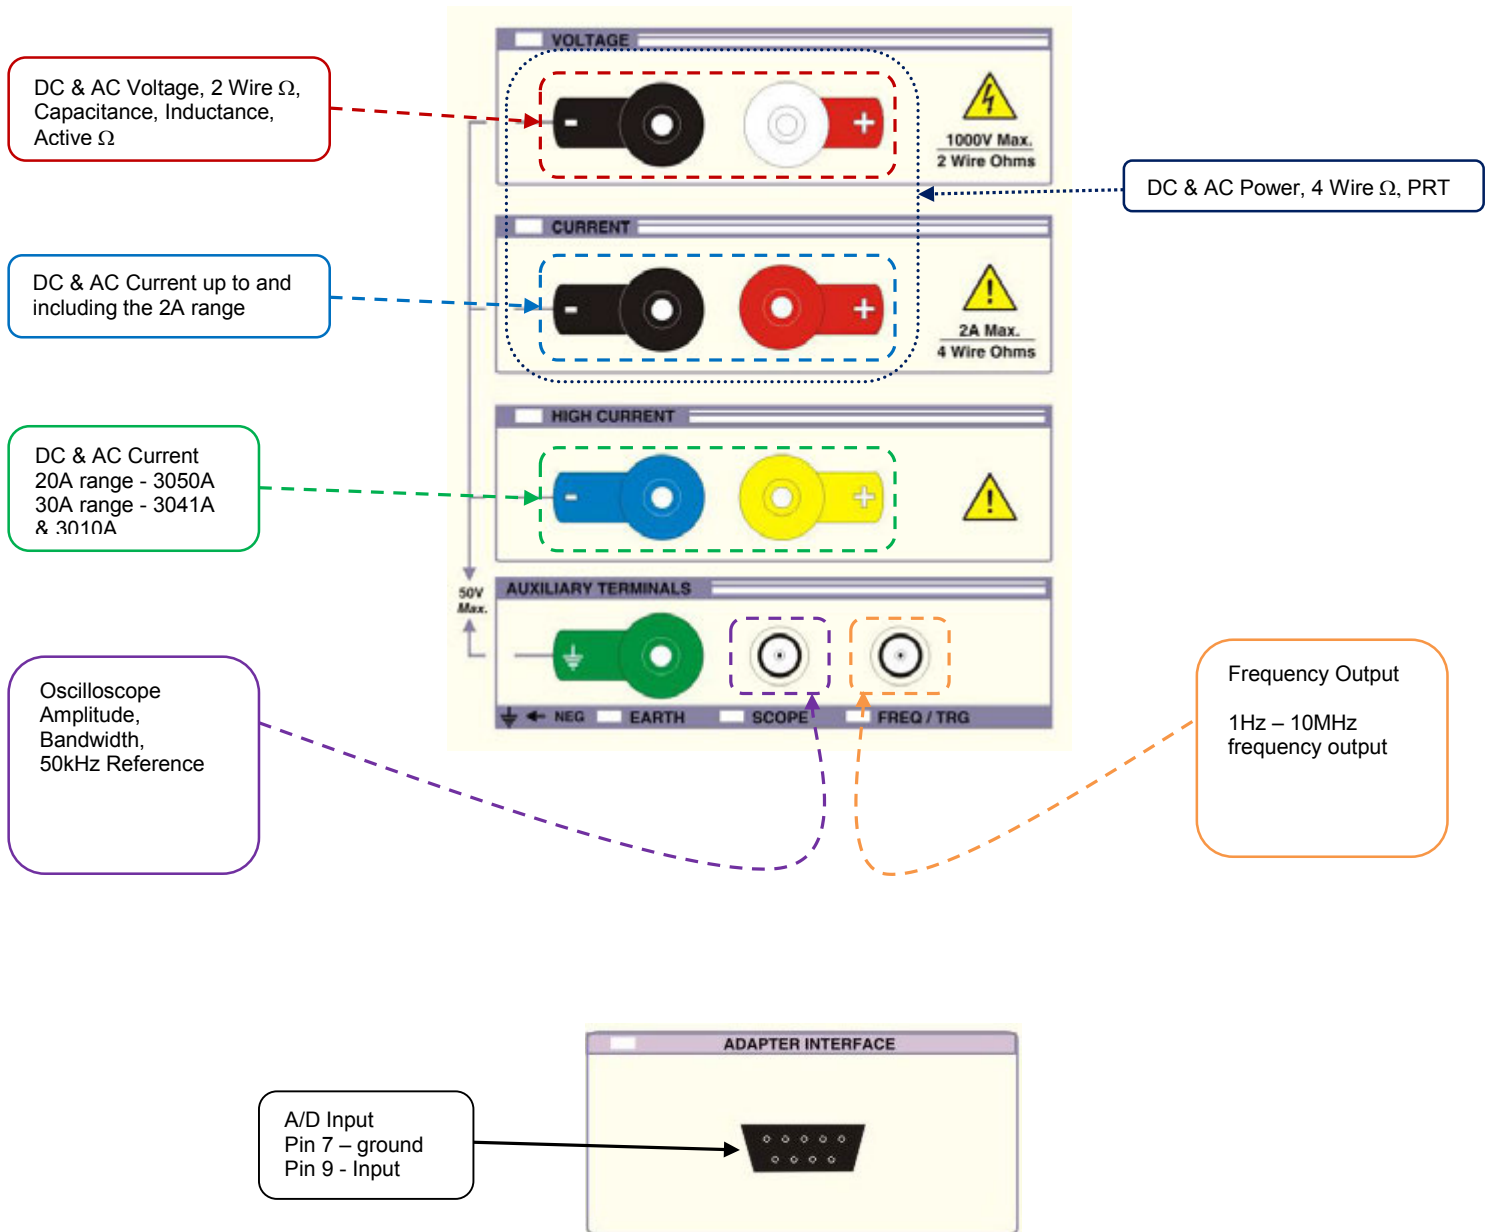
DC & AC Voltage, 2 Wire Ω, Capacitance, Inductance, Active Ω

VOLTAGE

-

+

1000V Max.
2 Wire Ohms

DC & AC Power, 4 Wire Ω, PRT

DC & AC Current up to and including the 2A range

CURRENT

-

+

2A Max.
4 Wire Ohms

DC & AC Current
20A range - 3050A
30A range - 3041A
& 3010A

HIGH CURRENT

-

+

50V
Max.

AUXILIARY TERMINALS

NEG EARTH SCOPE FREQ / TRG

Oscilloscope
Amplitude,
Bandwidth,
50kHz Reference

Frequency Output

1Hz – 10MHz
frequency output

ADAPTER INTERFACE

A/D Input
Pin 7 – ground
Pin 9 - Input